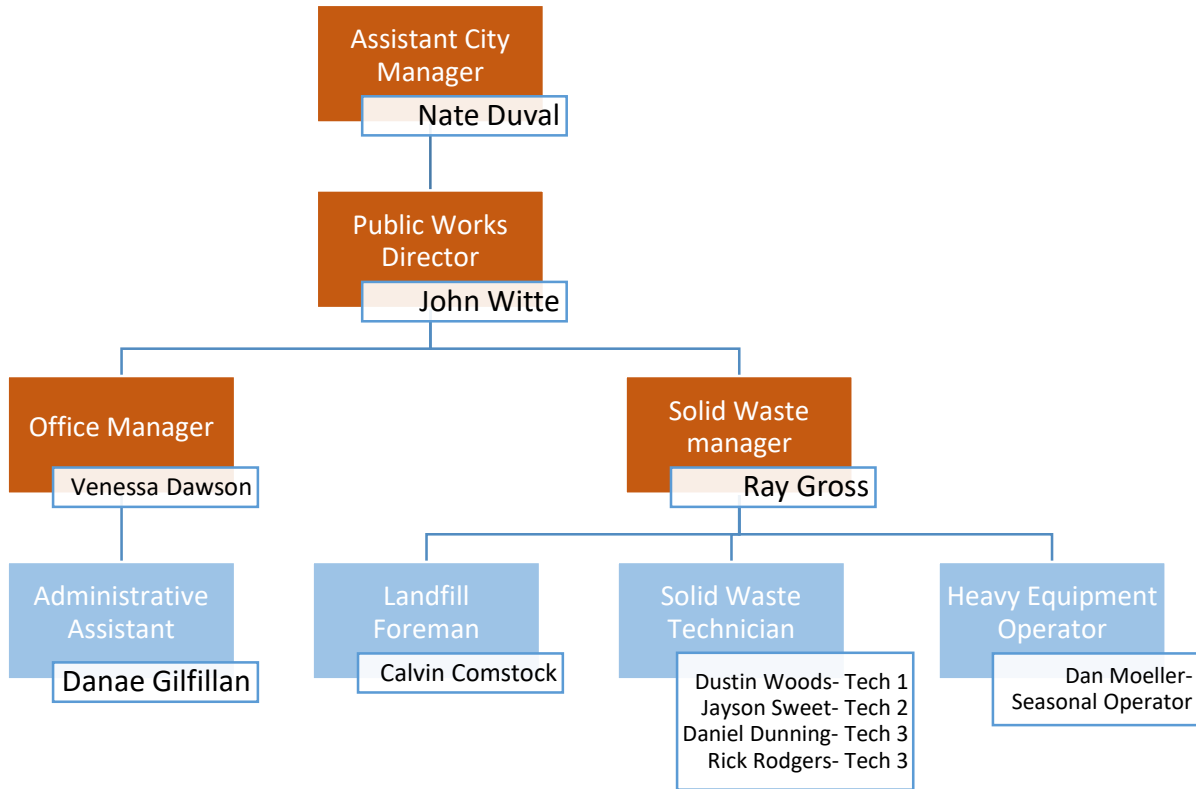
Assistant City Manager
Nate Duval

Public Works Director
John Witte

Office Manager
Venessa Dawson

Solid Waste manager
Ray Gross

Administrative Assistant
Danae Gilfillan

Landfill Foreman
Calvin Comstock

Solid Waste Technician
Dustin Woods- Tech 1
Jayson Sweet- Tech 2
Daniel Dunning- Tech 3
Rick Rodgers- Tech 3

Heavy Equipment Operator
Dan Moeller- Seasonal Operator